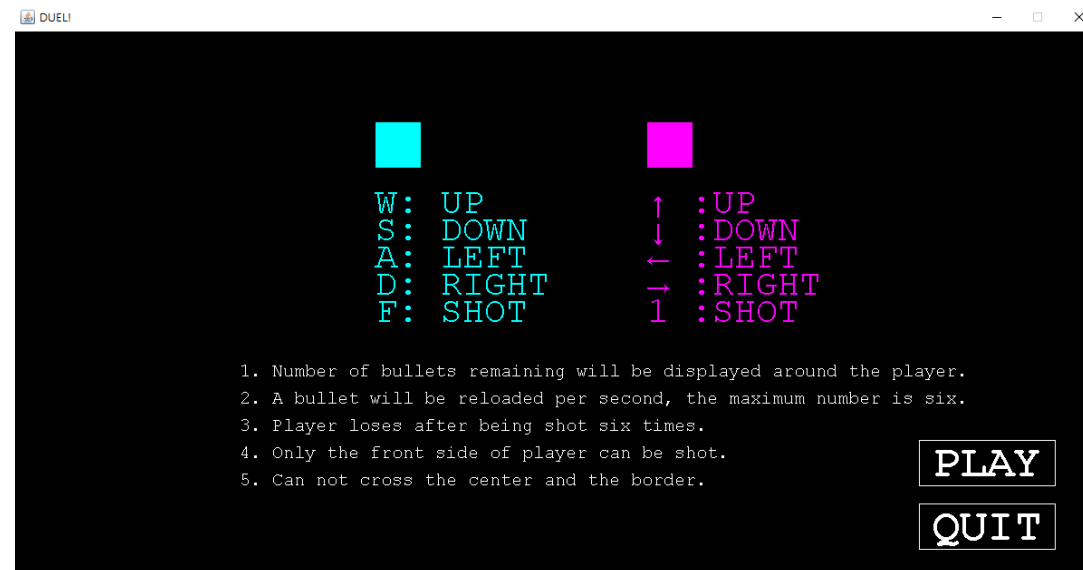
DUEL!

W: UP
S: DOWN
A: LEFT
D: RIGHT
F: SHOT

↑ :UP
↓ :DOWN
← :LEFT
→ :RIGHT
1 :SHOT

1. Number of bullets remaining will be displayed around the player.
2. A bullet will be reloaded per second, the maximum number is six.
3. Player loses after being shot six times.
4. Only the front side of player can be shot.
5. Can not cross the center and the border.

PLAY

QUIT